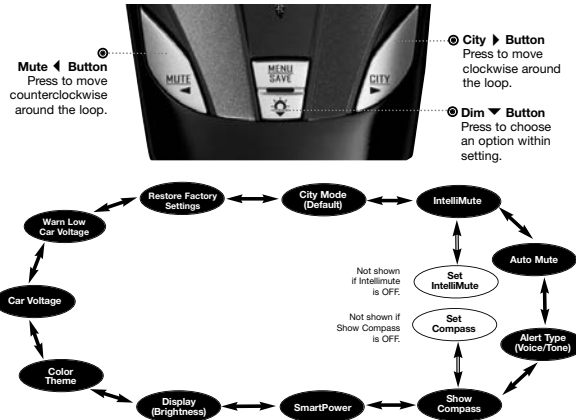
Mute ◀ Button
Press to move counterclockwise around the loop.

MUTE ◀

MENU SAVE

CITY ▶

City ▶ Button
Press to move clockwise around the loop.

Dim ▼ Button
Press to choose an option within setting.

Restore Factory Settings

City Mode (Default)

IntelliMute

Warn Low Car Voltage

Auto Mute

Not shown if Intellimute is OFF.

Set IntelliMute

Car Voltage

Not shown if Show Compass is OFF.

Set Compass

Alert Type (Voice/Tone)

Color Theme

Display (Brightness)

SmartPower

Show Compass